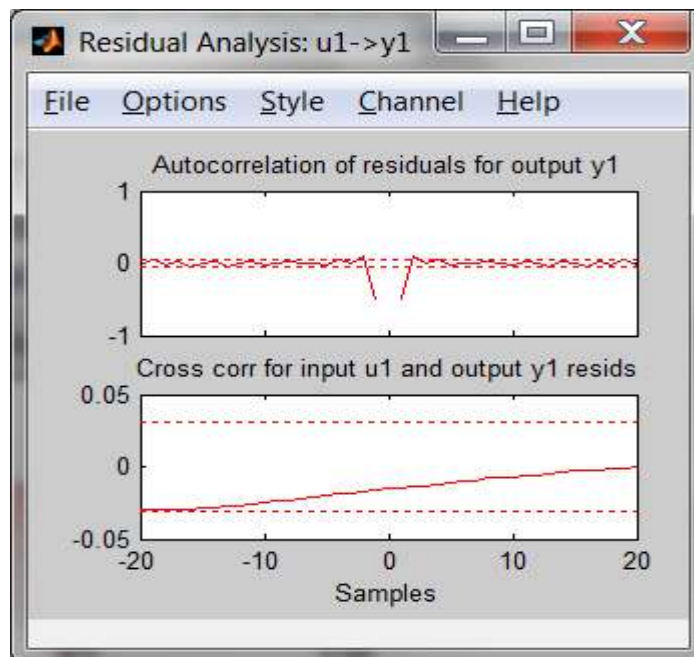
Residual Analysis: u1->y1

File Options Style Channel Help

Autocorrelation of residuals for output y1

1

0

-1

Cross corr for input u1 and output y1 resids

0.05

0

-0.05

-20 -10 0 10 20

Samples